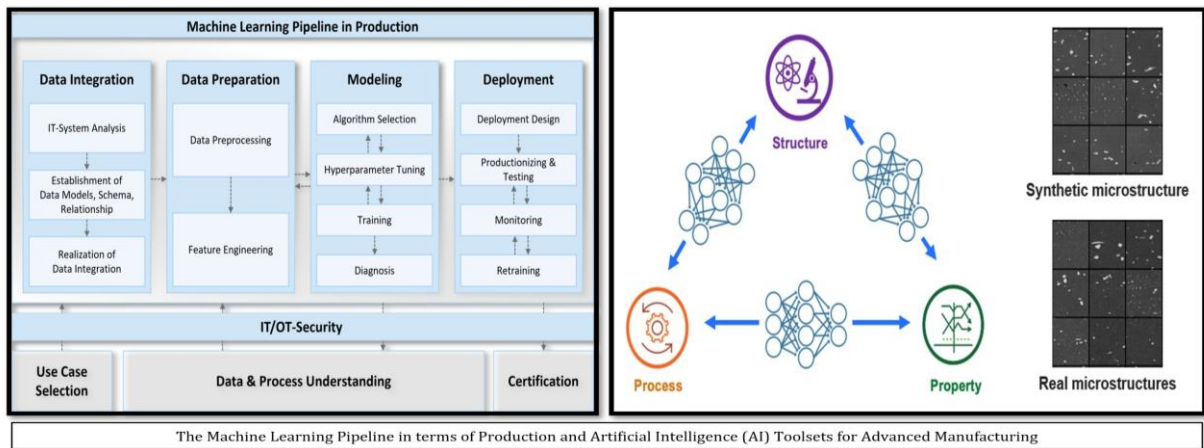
Machine Learning Pipeline in Production

Data Integration

IT-System Analysis

Establishment of Data Models, Schema, Relationship

Realization of Data Integration

Data Preparation

Data Preprocessing

Feature Engineering

Modeling

Algorithm Selection

Hyperparameter Tuning

Training

Diagnosis

Deployment

Deployment Design

Productionizing & Testing

Monitoring

Retraining

IT/OT-Security

Use Case Selection

Data & Process Understanding

Certification

Structure

Process

Property

Synthetic microstructure

Real microstructures

The Machine Learning Pipeline in terms of Production and Artificial Intelligence (AI) Toolsets for Advanced Manufacturing